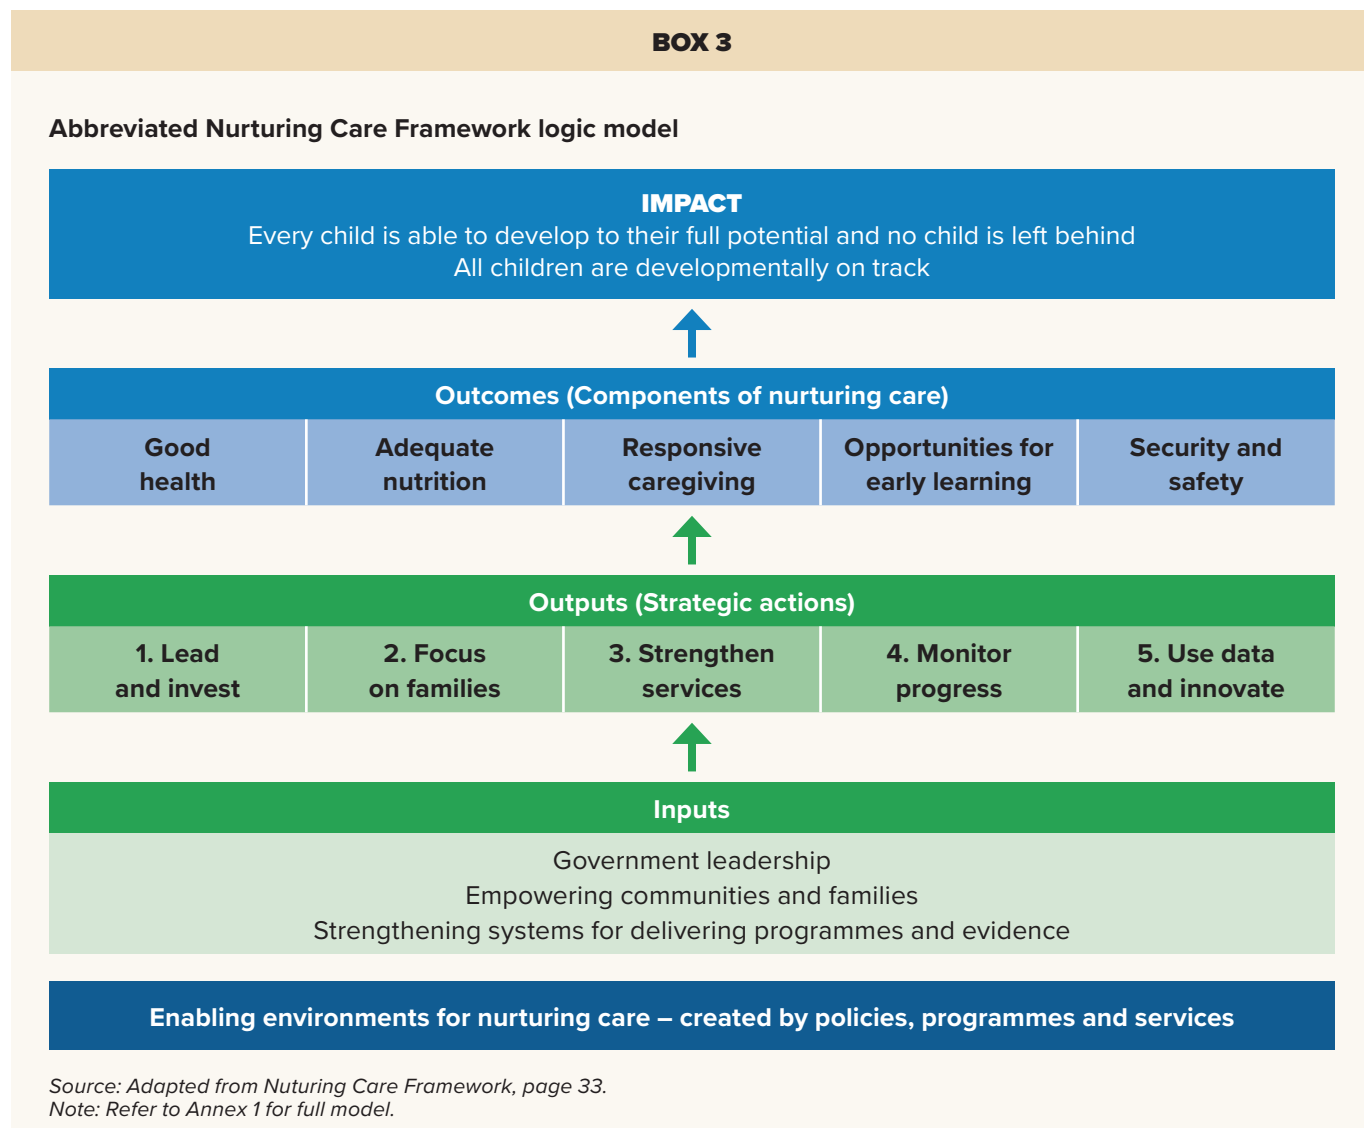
BOX 3

Abbreviated Nurturing Care Framework logic model

IMPACT
Every child is able to develop to their full potential and no child is left behind
All children are developmentally on track

Outcomes (Components of nurturing care)

| Good health | Adequate nutrition | Responsive caregiving | Opportunities for early learning | Security and safety |
|---|---|---|---|---|

Outputs (Strategic actions)

| 1. Lead and invest | 2. Focus on families | 3. Strengthen services | 4. Monitor progress | 5. Use data and innovate |
|---|---|---|---|---|

Inputs

Government leadership
Empowering communities and families
Strengthening systems for delivering programmes and evidence

Enabling environments for nurturing care – created by policies, programmes and services

Source: Adapted from Nuturing Care Framework, page 33.
Note: Refer to Annex 1 for full model.